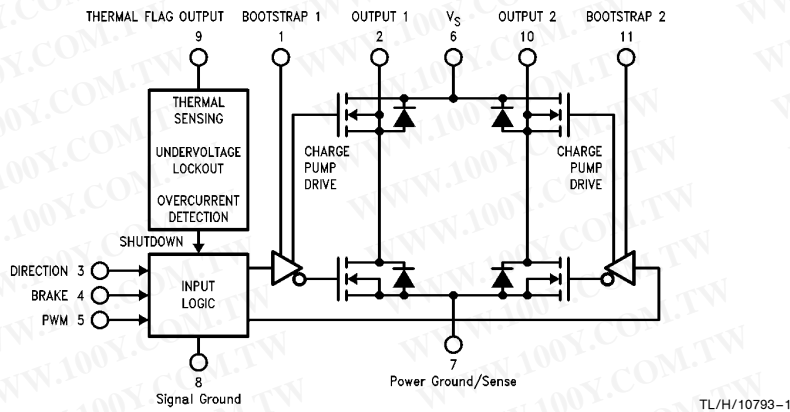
THERMAL FLAG OUTPUT 9

BOOTSTRAP 1 1

OUTPUT 1 2

$V_S$ 6

OUTPUT 2 10

BOOTSTRAP 2 11

THERMAL SENSING

UNDERVOLTAGE LOCKOUT

OVERCURRENT DETECTION

CHARGE PUMP DRIVE

CHARGE PUMP DRIVE

SHUTDOWN

DIRECTION 3

BRAKE 4

PWM 5

INPUT LOGIC

8 Signal Ground

7 Power Ground/Sense

TL/H/10793–1

WWW.100Y.COM.TW